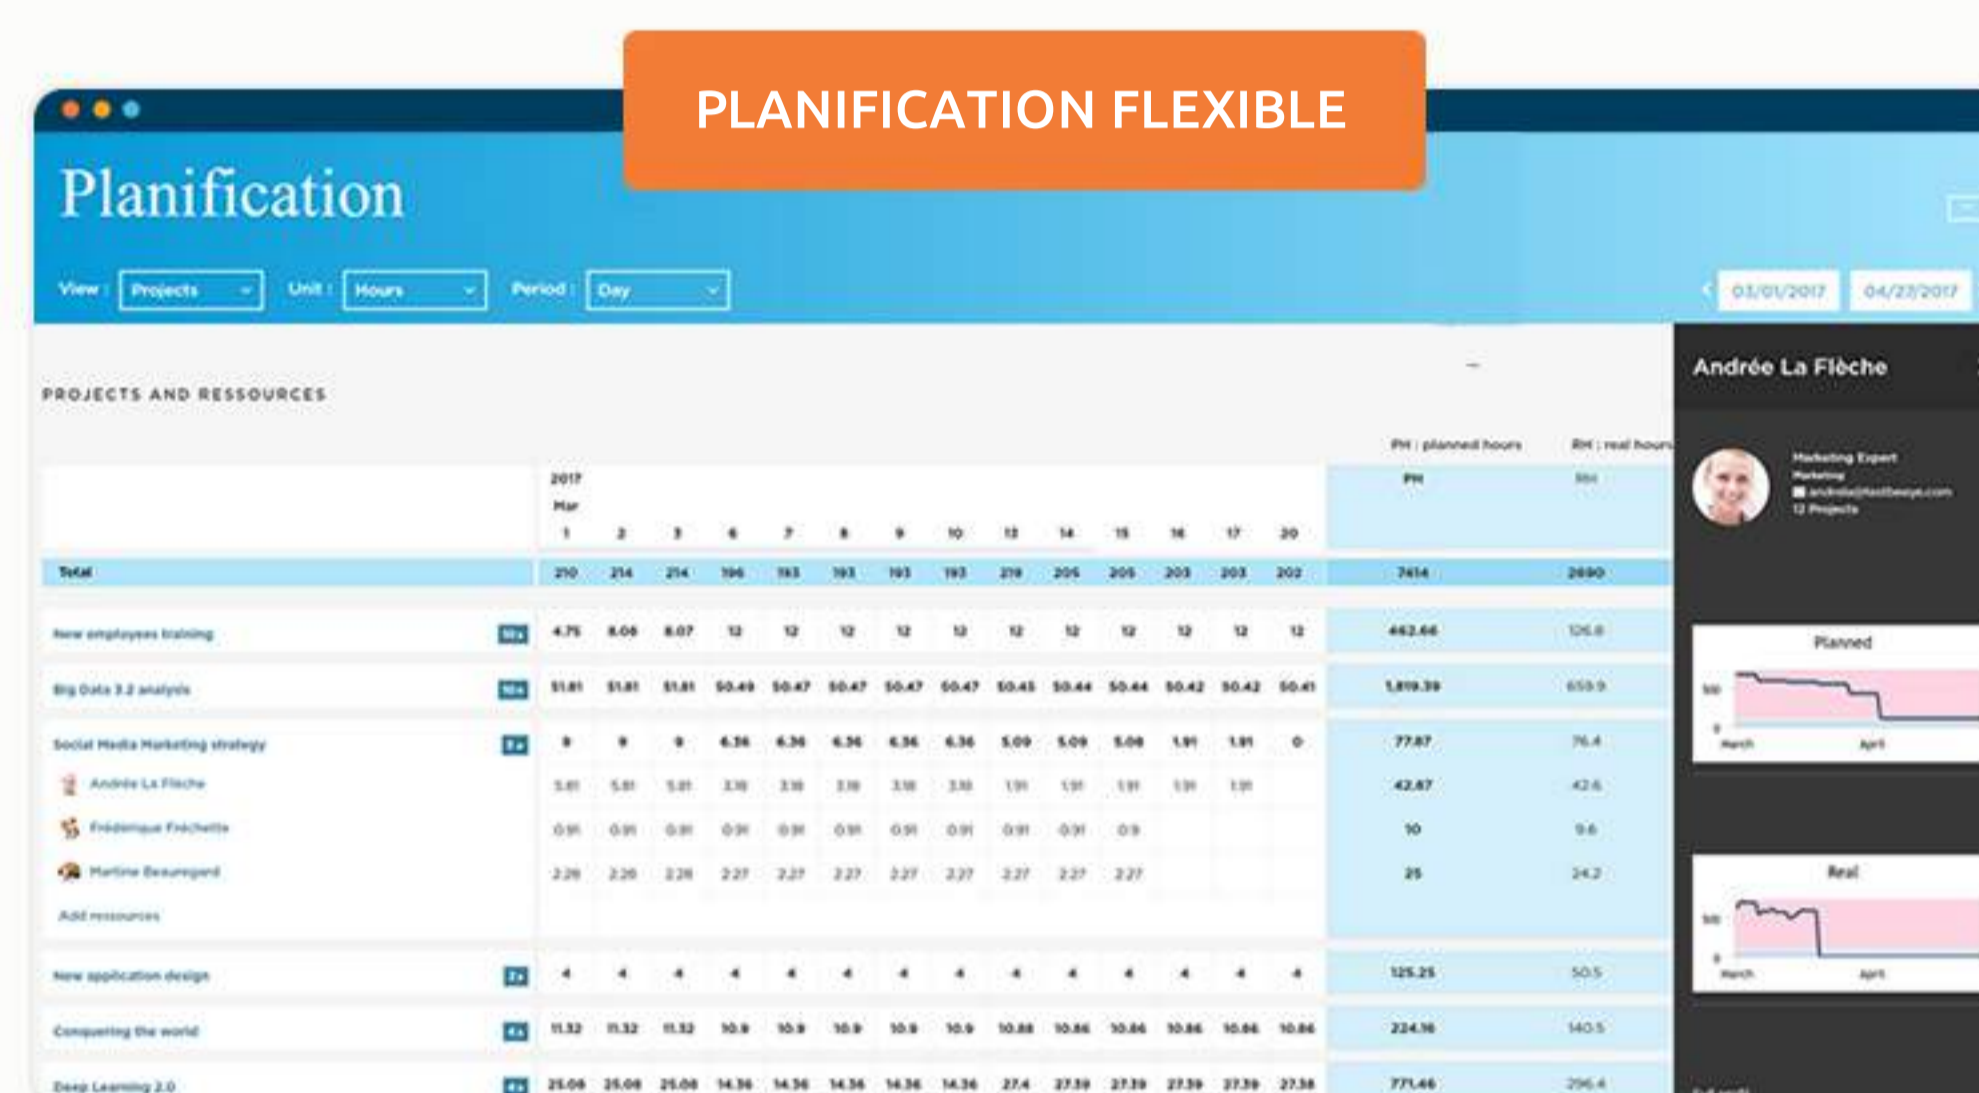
PLANIFICATION FLEXIBLE

Planification

View : Projects Unit : Hours Period : Day

03/01/2017 04/27/2017

PROJECTS AND RESSOURCES

PH : planned hours RH : real hours

| | 2017 Mar 1 | 2 | 3 | 6 | 7 | 8 | 9 | 10 | 13 | 14 | 15 | 16 | 17 | 20 | PH | RH |
|---|---|---|---|---|---|---|---|---|---|---|---|---|---|---|---|---|
| Total | 210 | 214 | 214 | 196 | 193 | 193 | 193 | 193 | 219 | 205 | 205 | 203 | 203 | 202 | 7414 | 2690 |
| New employees training | 4.75 | 8.08 | 8.07 | 12 | 12 | 12 | 12 | 12 | 12 | 12 | 12 | 12 | 12 | 12 | 462.66 | 126.8 |
| Big Data 3.2 analysis | 51.81 | 51.81 | 51.81 | 50.49 | 50.47 | 50.47 | 50.47 | 50.47 | 50.45 | 50.44 | 50.44 | 50.42 | 50.42 | 50.41 | 1,819.39 | 659.9 |
| Social Media Marketing strategy | 9 | 9 | 9 | 6.36 | 6.36 | 6.36 | 6.36 | 6.36 | 5.09 | 5.09 | 5.08 | 1.91 | 1.91 | 0 | 77.87 | 76.4 |
| Andrée La Flèche | 5.81 | 5.81 | 5.81 | 3.18 | 3.18 | 3.18 | 3.18 | 3.18 | 1.91 | 1.91 | 1.91 | 1.91 | 1.91 | | 42.87 | 42.6 |
| Frédérique Fréchette | 0.91 | 0.91 | 0.91 | 0.91 | 0.91 | 0.91 | 0.91 | 0.91 | 0.91 | 0.91 | 0.9 | | | | 10 | 9.6 |
| Martine Beauregard | 2.28 | 2.28 | 2.28 | 2.27 | 2.27 | 2.27 | 2.27 | 2.27 | 2.27 | 2.27 | 2.27 | | | | 25 | 24.2 |
| Add ressources | | | | | | | | | | | | | | | | |
| New application design | 4 | 4 | 4 | 4 | 4 | 4 | 4 | 4 | 4 | 4 | 4 | 4 | 4 | 4 | 125.25 | 50.5 |
| Conquering the world | 11.32 | 11.32 | 11.32 | 10.9 | 10.9 | 10.9 | 10.9 | 10.9 | 10.88 | 10.86 | 10.86 | 10.86 | 10.86 | 10.86 | 224.16 | 140.5 |
| Deep Learning 2.0 | 25.08 | 25.08 | 25.08 | 14.36 | 14.36 | 14.36 | 14.36 | 14.36 | 27.4 | 27.39 | 27.39 | 27.39 | 27.39 | 27.38 | 771.46 | 296.4 |

Andrée La Flèche

Marketing Expert
Marketing
andrée@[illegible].com
12 Projects

Planned
500
0
March April

Real
500
0
March April